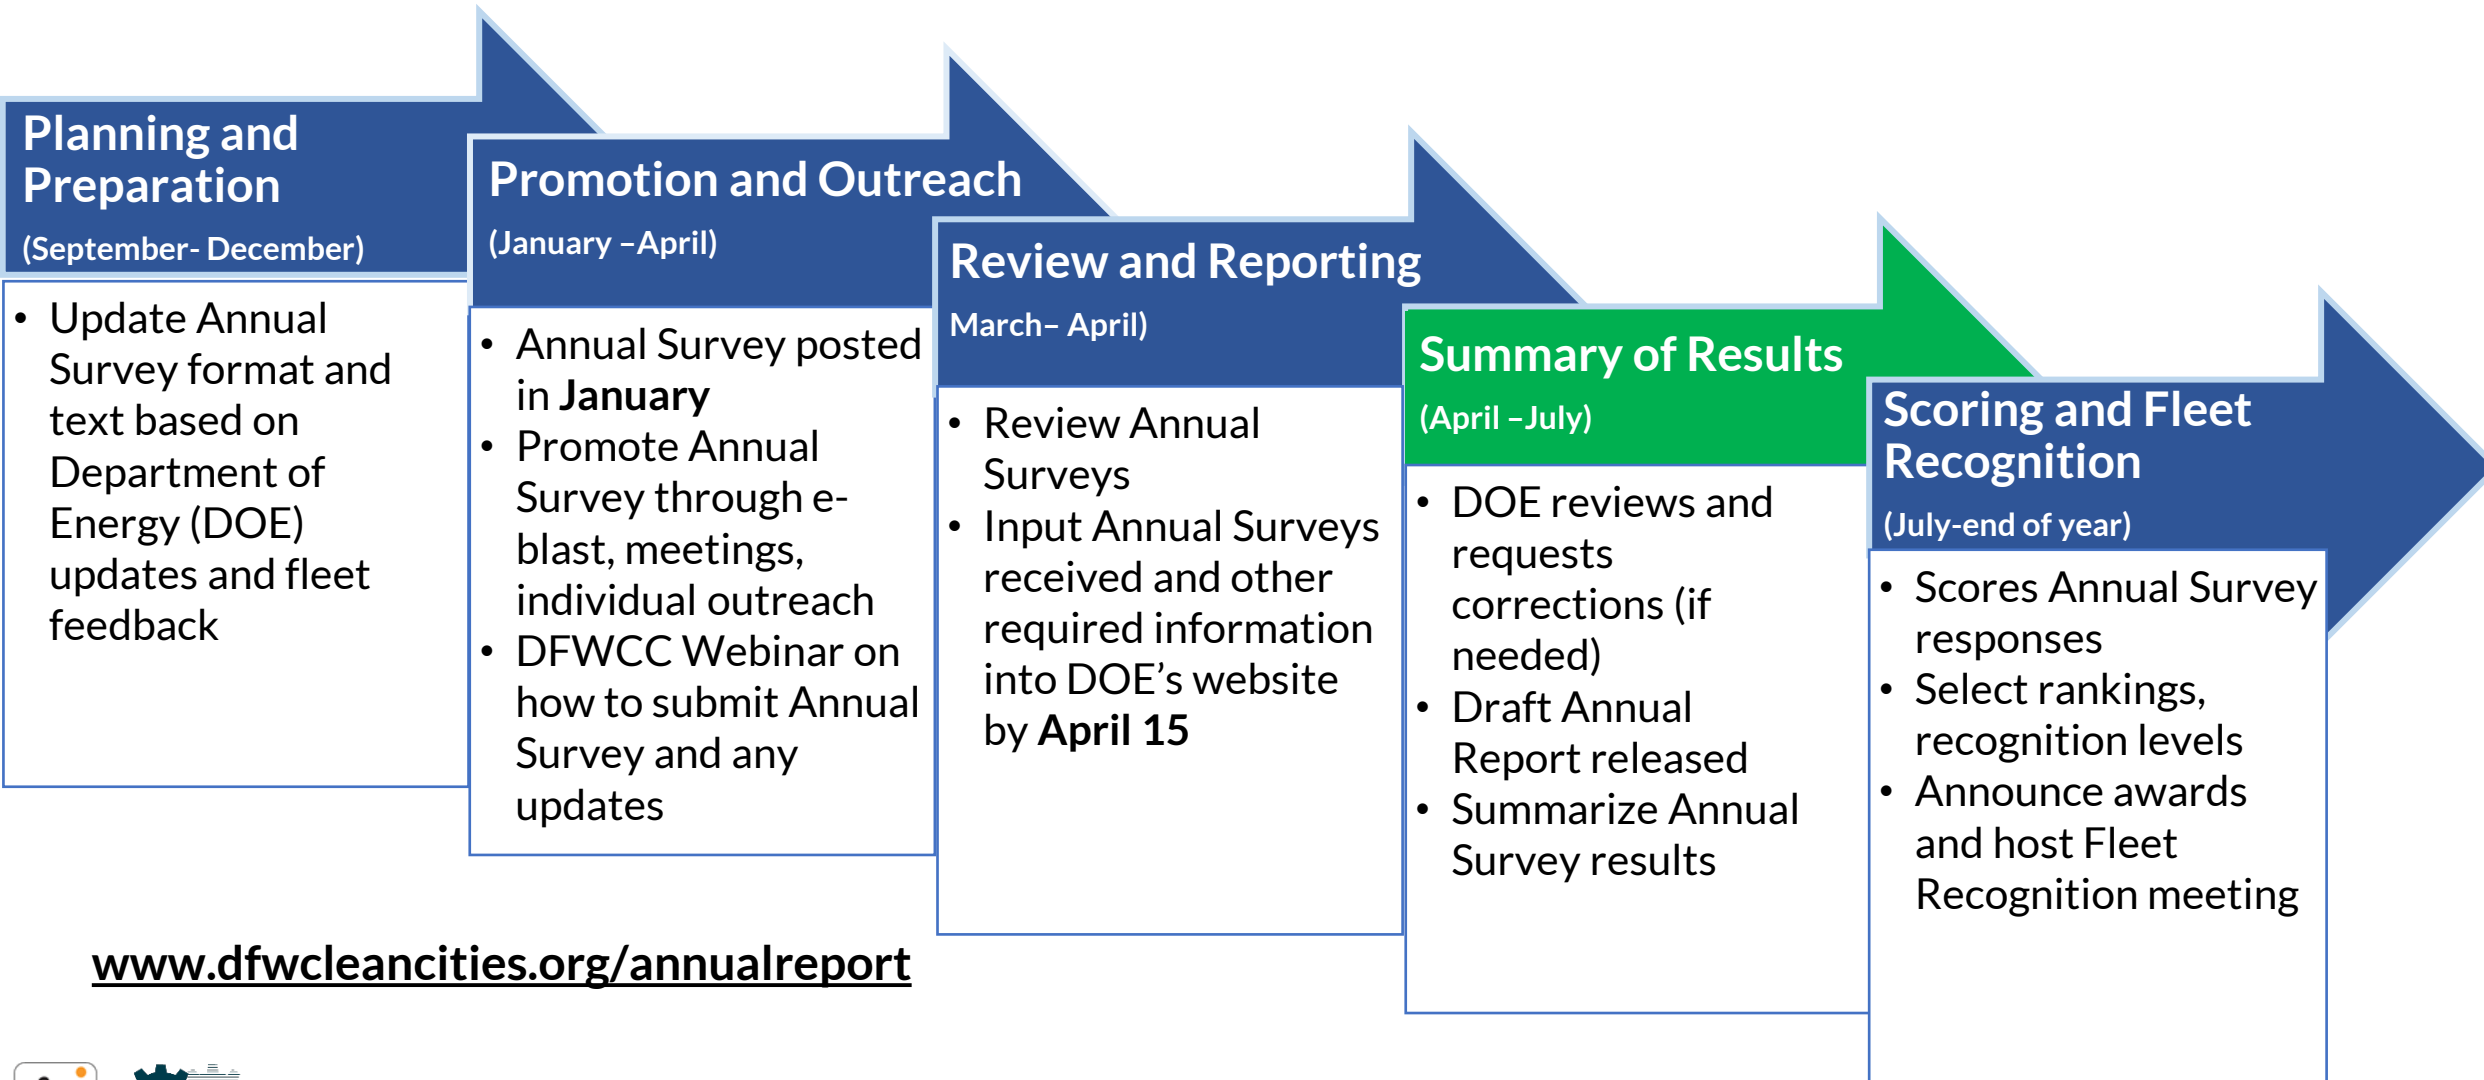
Planning and Preparation
(September- December)

• Update Annual Survey format and text based on Department of Energy (DOE) updates and fleet feedback

Promotion and Outreach
(January –April)

• Annual Survey posted in **January**
• Promote Annual Survey through e-blast, meetings, individual outreach
• DFWCC Webinar on how to submit Annual Survey and any updates

Review and Reporting
March– April)

• Review Annual Surveys
• Input Annual Surveys received and other required information into DOE's website by **April 15**

Summary of Results
(April –July)

• DOE reviews and requests corrections (if needed)
• Draft Annual Report released
• Summarize Annual Survey results

Scoring and Fleet Recognition
(July-end of year)

• Scores Annual Survey responses
• Select rankings, recognition levels
• Announce awards and host Fleet Recognition meeting

www.dfwcleancities.org/annualreport